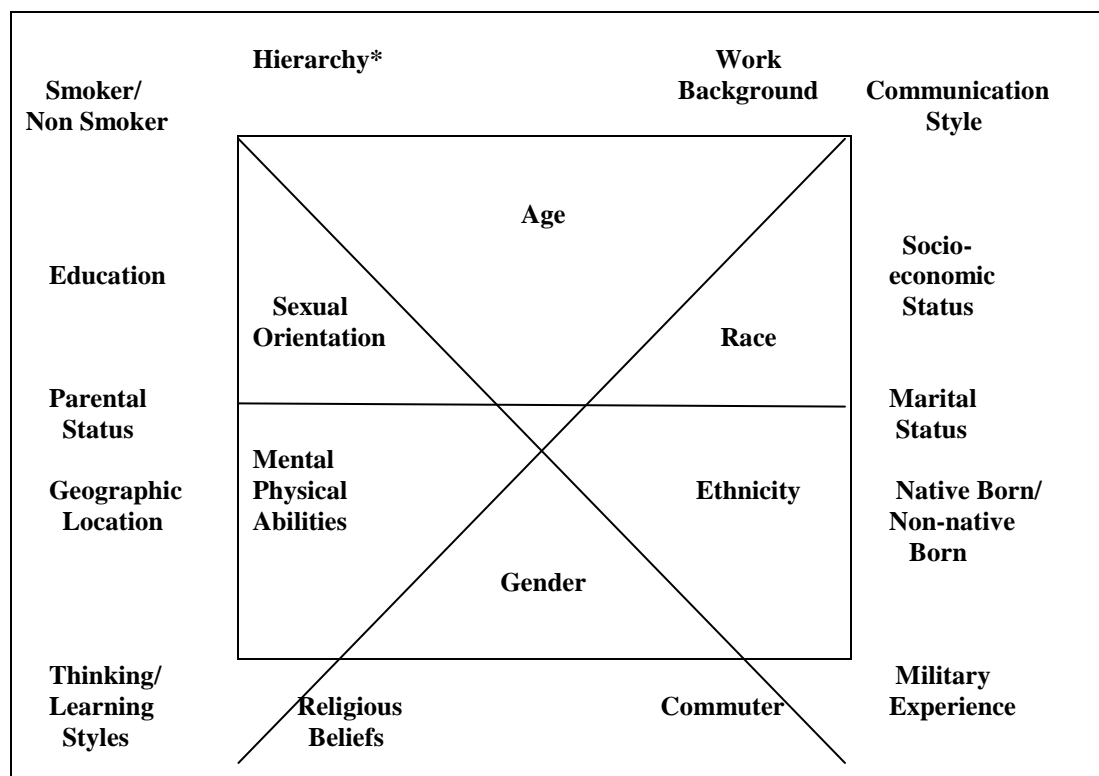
Hierarchy*

Work Background

Smoker/ Non Smoker

Communication Style

Age

Education

Socio-economic Status

Sexual Orientation

Race

Parental Status

Marital Status

Mental Physical Abilities

Geographic Location

Ethnicity

Native Born/ Non-native Born

Gender

Thinking/ Learning Styles

Religious Beliefs

Commuter

Military Experience